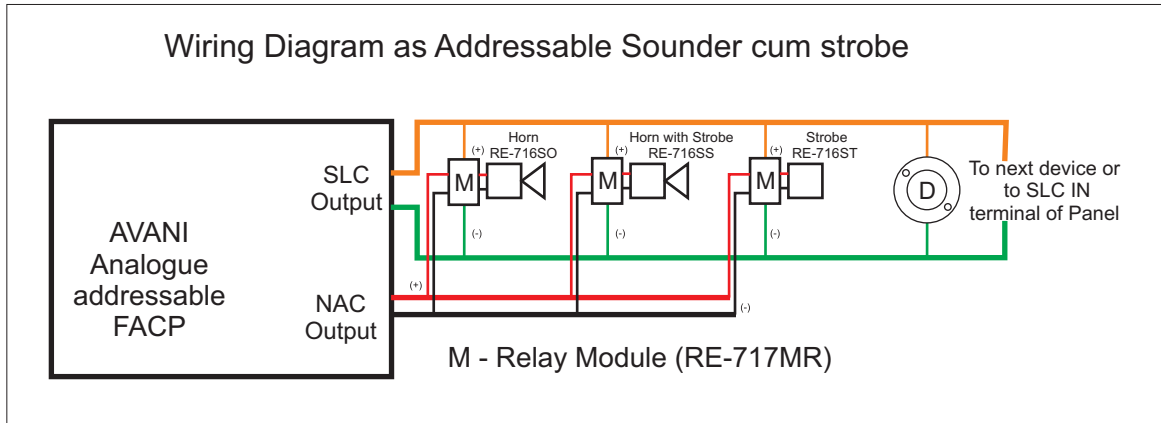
Wiring Diagram as Addressable Sounder cum strobe

AVANI Analogue addressable FACP

SLC Output

NAC Output

Horn RE-716SO

Horn with Strobe RE-716SS

Strobe RE-716ST

(+)

M

(-)

(+)

M

(-)

(+)

M

(-)

D

To next device or to SLC IN terminal of Panel

(+)

(-)

M - Relay Module (RE-717MR)